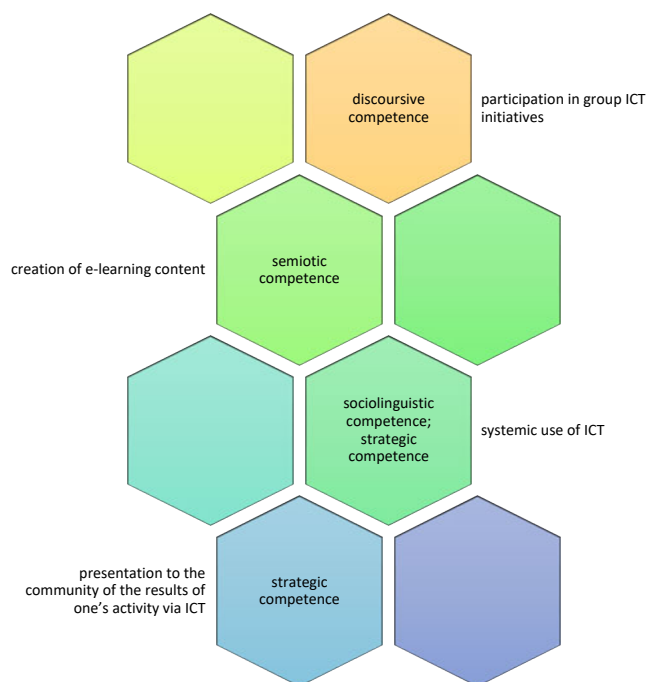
discoursive competence

participation in group ICT initiatives

creation of e-learning content

semiotic competence

sociolinguistic competence; strategic competence

systemic use of ICT

presentation to the community of the results of one's activity via ICT

strategic competence